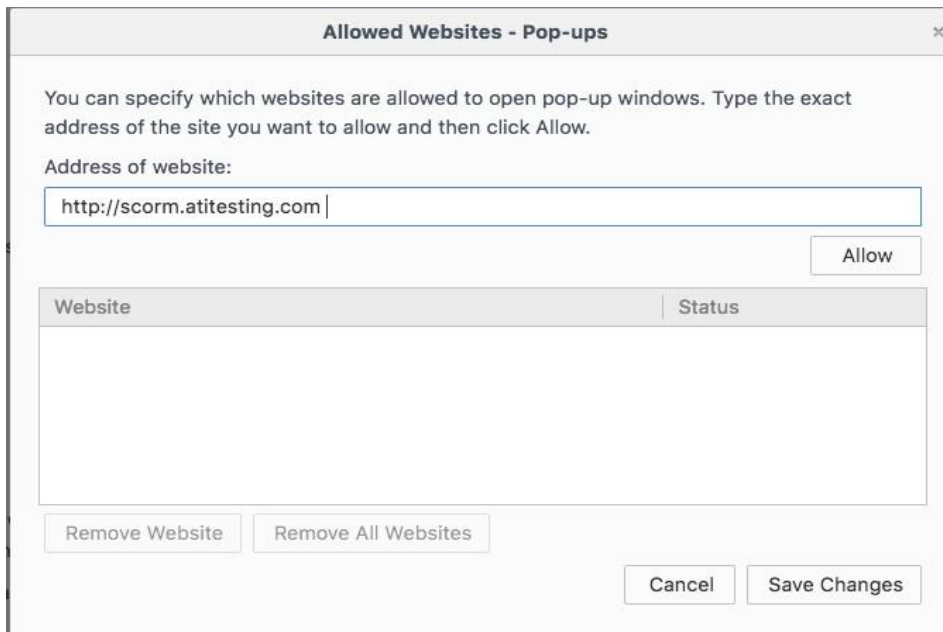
Allowed Websites - Pop-ups

You can specify which websites are allowed to open pop-up windows. Type the exact address of the site you want to allow and then click Allow.

Address of website:

http://scorm.atitesting.com

Allow

| Website | Status |
|---|---|

Remove Website

Remove All Websites

Cancel

Save Changes